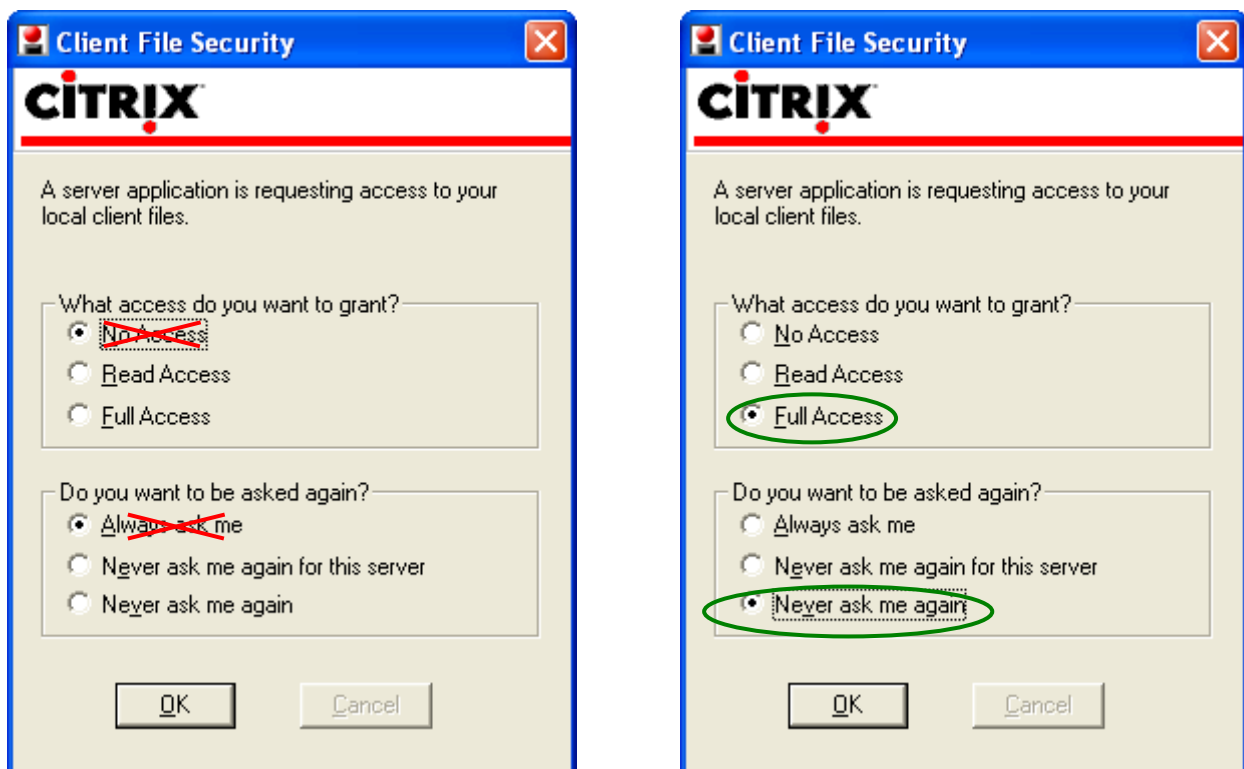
Client File Security

CiTRIX

A server application is requesting access to your local client files.

What access do you want to grant?
No Access
Read Access
Full Access

Do you want to be asked again?
Always ask me
Never ask me again for this server
Never ask me again

OK
Cancel

Client File Security

CiTRIX

A server application is requesting access to your local client files.

What access do you want to grant?
No Access
Read Access
Full Access

Do you want to be asked again?
Always ask me
Never ask me again for this server
Never ask me again

OK
Cancel